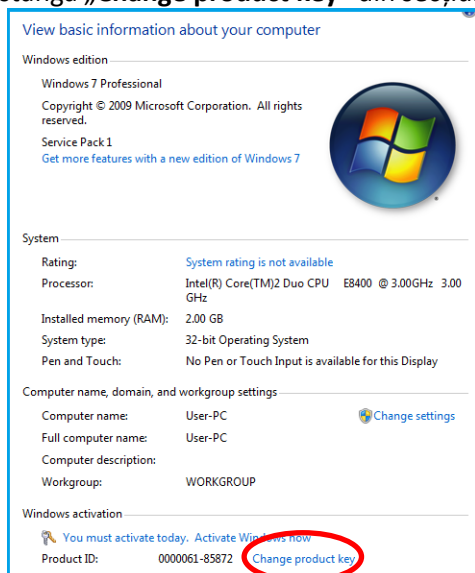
stânga „Change product key" din colțul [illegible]

View basic information about your computer

Windows edition

Windows 7 Professional

Copyright © 2009 Microsoft Corporation. All rights reserved.

Service Pack 1
Get more features with a new edition of Windows 7

System

| | |
|---|---|
| Rating: | System rating is not available |
| Processor: | Intel(R) Core(TM)2 Duo CPU E8400 @ 3.00GHz 3.00 GHz |
| Installed memory (RAM): | 2.00 GB |
| System type: | 32-bit Operating System |
| Pen and Touch: | No Pen or Touch Input is available for this Display |

Computer name, domain, and workgroup settings

| | | |
|---|---|---|
| Computer name: | User-PC | Change settings |
| Full computer name: | User-PC | |
| Computer description: | | |
| Workgroup: | WORKGROUP | |

Windows activation

You must activate today. Activate Windows now

Product ID: 0000061-85872 Change product key